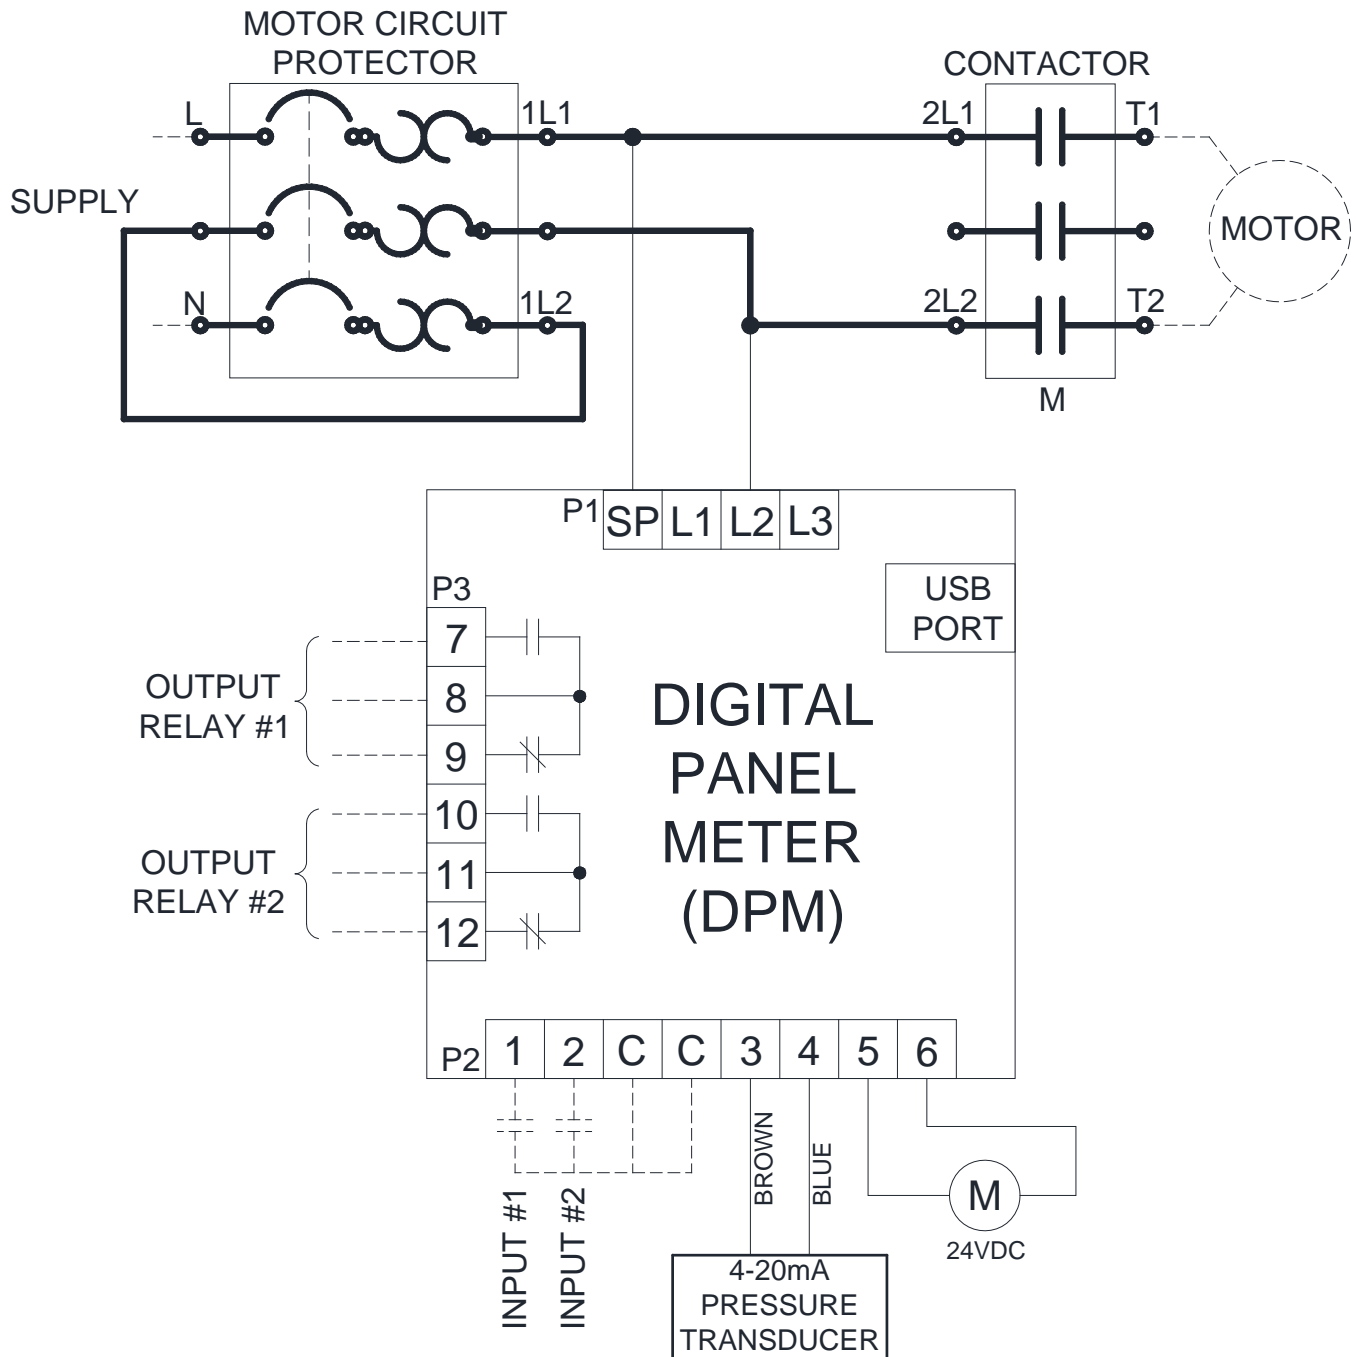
MOTOR CIRCUIT PROTECTOR

CONTACTOR

L

1L1

2L1

T1

SUPPLY

MOTOR

N

1L2

2L2

T2

M

P1

| SP | L1 | L2 | L3 |
|---|---|---|---|

USB PORT

P3

7

8

9

10

11

12

OUTPUT RELAY #1

OUTPUT RELAY #2

DIGITAL PANEL METER (DPM)

P2

| 1 | 2 | C | C | 3 | 4 | 5 | 6 |
|---|---|---|---|---|---|---|---|

BROWN

BLUE

M

24VDC

INPUT #1

INPUT #2

4-20mA PRESSURE TRANSDUCER